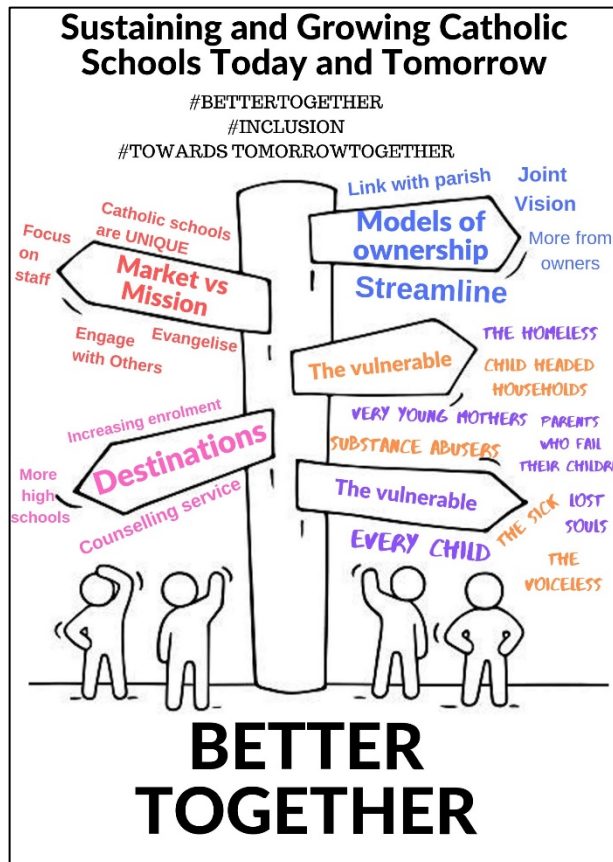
Sustaining and Growing Catholic Schools Today and Tomorrow

#BETTERTOGETHER
#INCLUSION
#TOWARDS TOMORROWTOGETHER

Catholic schools are UNIQUE

Focus on staff

Market vs Mission

Engage with Others

Evangelise

Link with parish

Joint Vision

Models of ownership

More from owners

Streamline

The vulnerable

THE HOMELESS

CHILD HEADED HOUSEHOLDS

VERY YOUNG MOTHERS

PARENTS WHO FAIL THEIR CHILDR

SUBSTANCE ABUSERS

Increasing enrolment

Destinations

More high schools

Counselling service

The vulnerable

THE SICK

LOST SOULS

EVERY CHILD

THE VOICELESS

BETTER TOGETHER